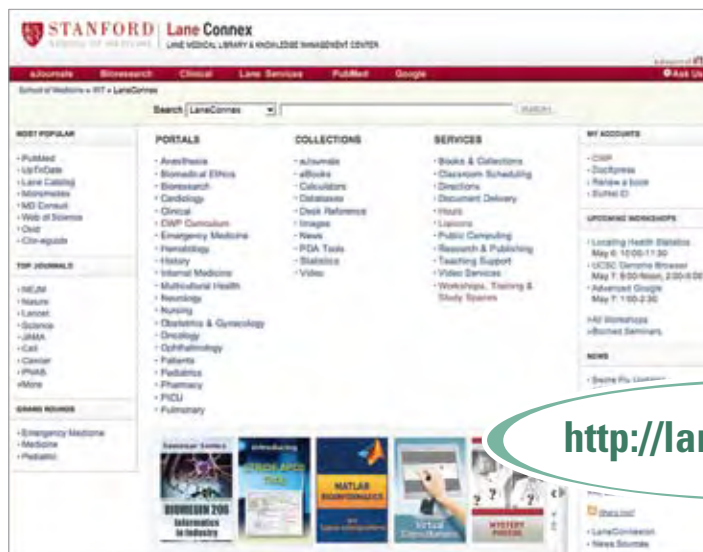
STANFORD SCHOOL OF MEDICINE | Lane Connex
LANE MEDICAL LIBRARY & KNOWLEDGE MANAGEMENT CENTER

eJournals Bioresearch Clinical Lane Services PubMed Google Ask Us

School of Medicine » IRT » LaneConnex

Search LaneConnex SEARCH

MOST POPULAR
- PubMed
- UpToDate
- Lane Catalog
- Micromedex
- MD Consult
- Web of Science
- Ovid
- Clin-eguide

TOP JOURNALS
- NEJM
- Nature
- Lancet
- Science
- JAMA
- Cell
- Cancer
- PNAS
- More

GRAND ROUNDS
- Emergency Medicine
- Medicine
- Pediatric

PORTALS
- Anesthesia
- Biomedical Ethics
- Bioresearch
- Cardiology
- Clinical
- CWP Curriculum
- Emergency Medicine
- Hematology
- History
- Internal Medicine
- Multicultural Health
- Neurology
- Nursing
- Obstetrics & Gynecology
- Oncology
- Ophthalmology
- Patients
- Pediatrics
- Pharmacy
- PICU
- Pulmonary

COLLECTIONS
- eJournals
- eBooks
- Calculators
- Databases
- Desk Reference
- Images
- News
- PDA Tools
- Statistics
- Video

SERVICES
- Books & Collections
- Classroom Scheduling
- Directions
- Document Delivery
- Hours
- Liaisons
- Public Computing
- Research & Publishing
- Teaching Support
- Video Services
- Workshops, Training & Study Spaces

MY ACCOUNTS
- CWP
- Docexpress
- Renew a book
- EzProxy

UPCOMING WORKSHOPS
- Locating Health Statistics May 6: 10:00-11:30
- UCSC Genome Browser May 7: 9:00-Noon, 2:00-5:00
- Advanced Google May 7: 1:00-2:30

All Workshops
Biomed Seminars

NEWS
- Swine Flu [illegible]

MATLAB BIOINFORMATICS
BIOMEDIN 206 Informatics in Industry
Virtual Classrooms
MYSTERY PHOTOS

- LaneConnexion
- News Sources

http://lan